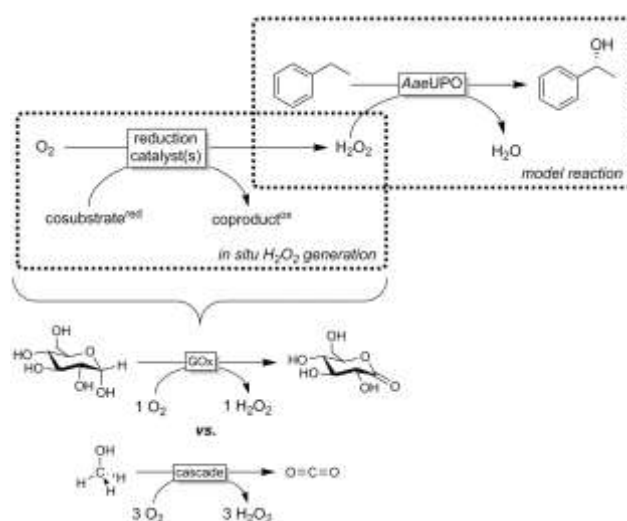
AaeUPO

OH

H$_2$O

model reaction

$O_2$

reduction catalyst(s)

$H_2O_2$

cosubstrate$^{red}$

coproduct$^{ox}$

in situ $H_2O_2$ generation

OH

HO

HO

OH

H

OH

GOx

OH

HO

HO

O

OH

1 $O_2$

1 $H_2O_2$

vs.

OH

H

H

H

cascade

O=C=O

3 $O_2$

3 $H_2O_2$